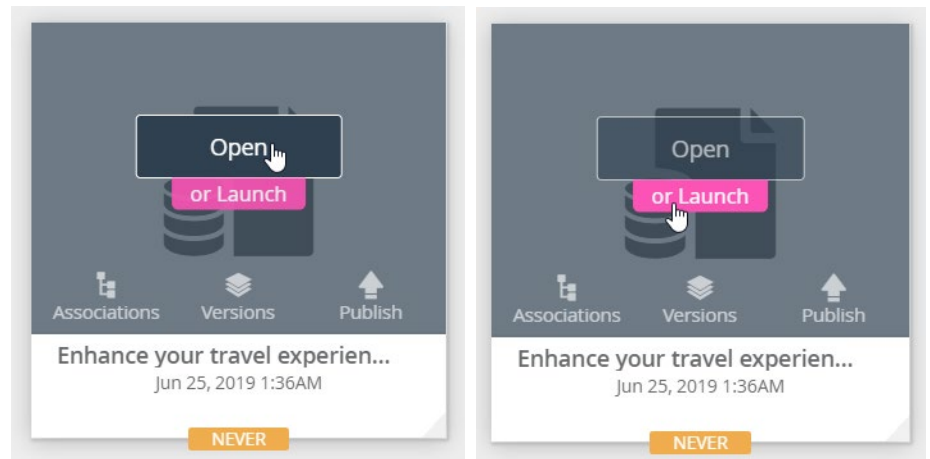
Open
or Launch
Associations
Versions
Publish
Enhance your travel experien...
Jun 25, 2019 1:36AM
NEVER

Open
or Launch
Associations
Versions
Publish
Enhance your travel experien...
Jun 25, 2019 1:36AM
NEVER